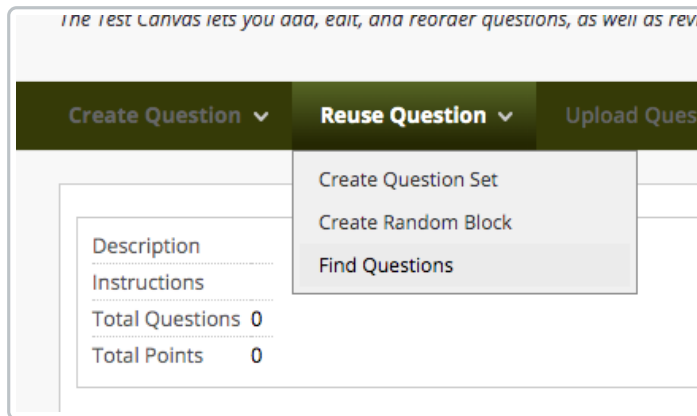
The Test Canvas lets you add, edit, and reorder questions, as well as revi

Create Question
Reuse Question
Upload Ques

Create Question Set
Create Random Block
Find Questions

Description
Instructions
Total Questions 0
Total Points 0